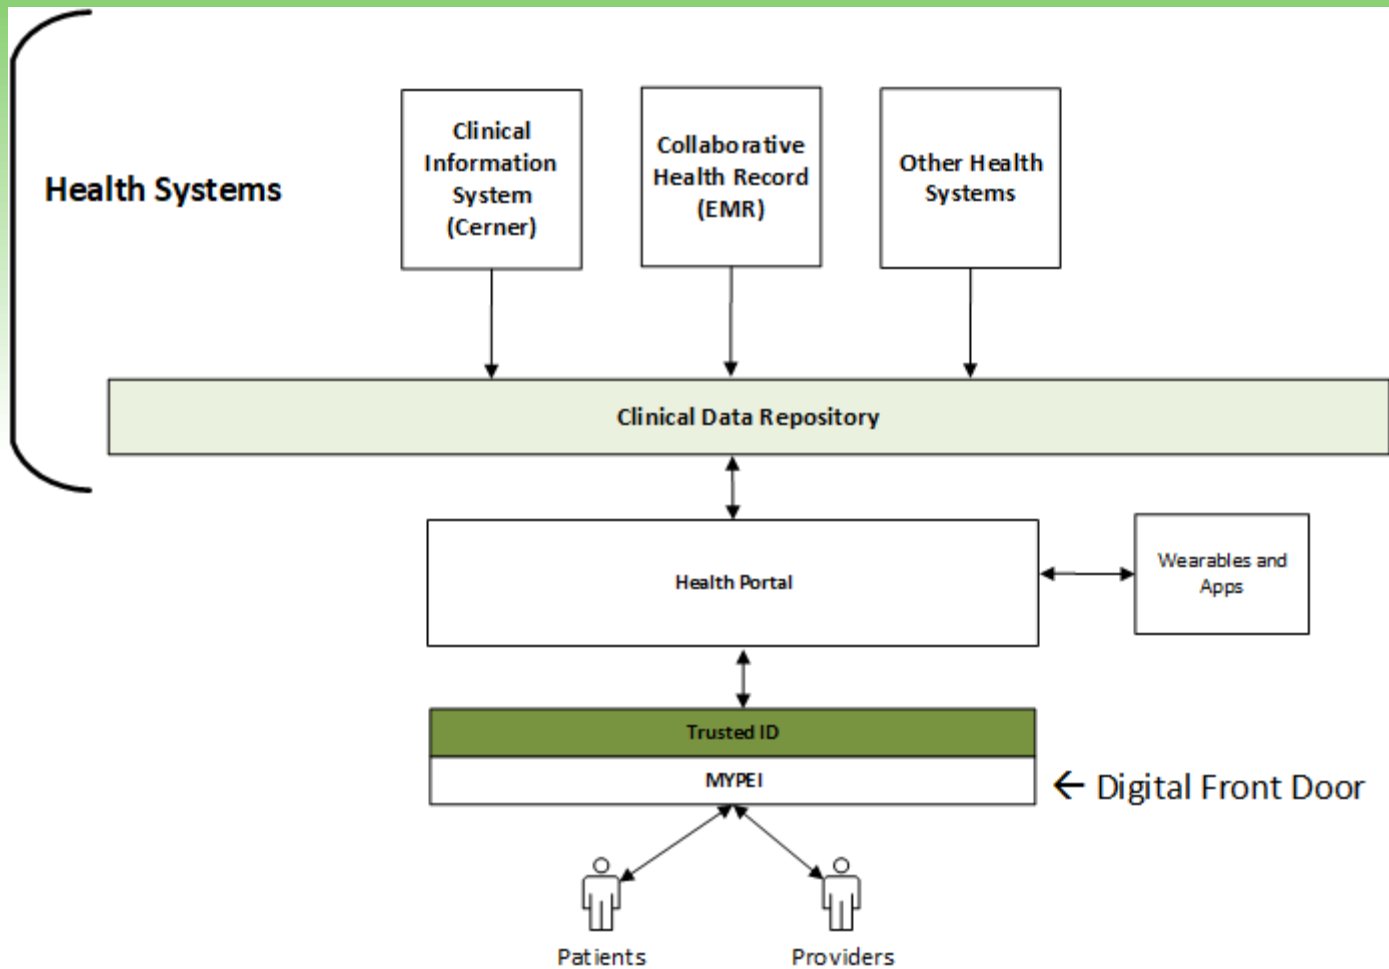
Health Systems

Clinical Information System (Cerner)

Collaborative Health Record (EMR)

Other Health Systems

Clinical Data Repository

Health Portal

Wearables and Apps

Trusted ID

MYPEI

← Digital Front Door

Patients

Providers